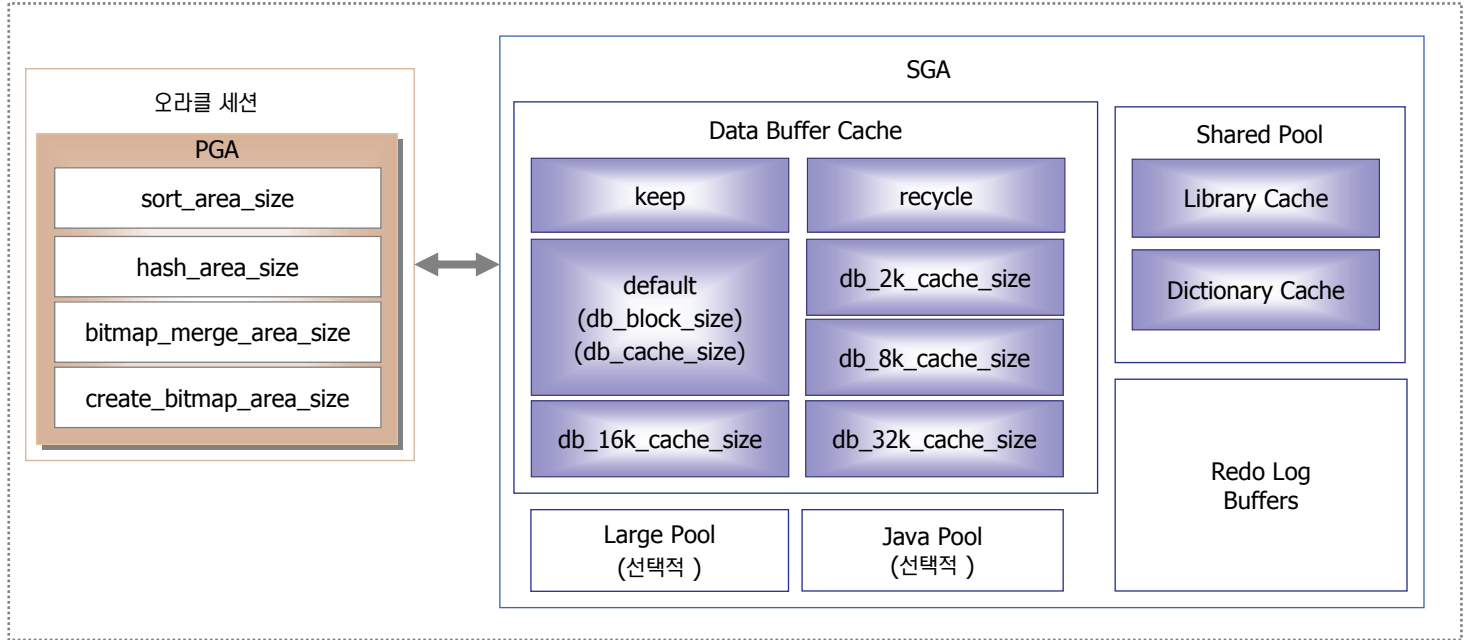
오라클 세션

PGA

sort_area_size

hash_area_size

bitmap_merge_area_size

create_bitmap_area_size

SGA

Data Buffer Cache

keep

recycle

default (db_block_size) (db_cache_size)

db_2k_cache_size

db_8k_cache_size

db_16k_cache_size

db_32k_cache_size

Shared Pool

Library Cache

Dictionary Cache

Redo Log Buffers

Large Pool (선택적 )

Java Pool (선택적 )